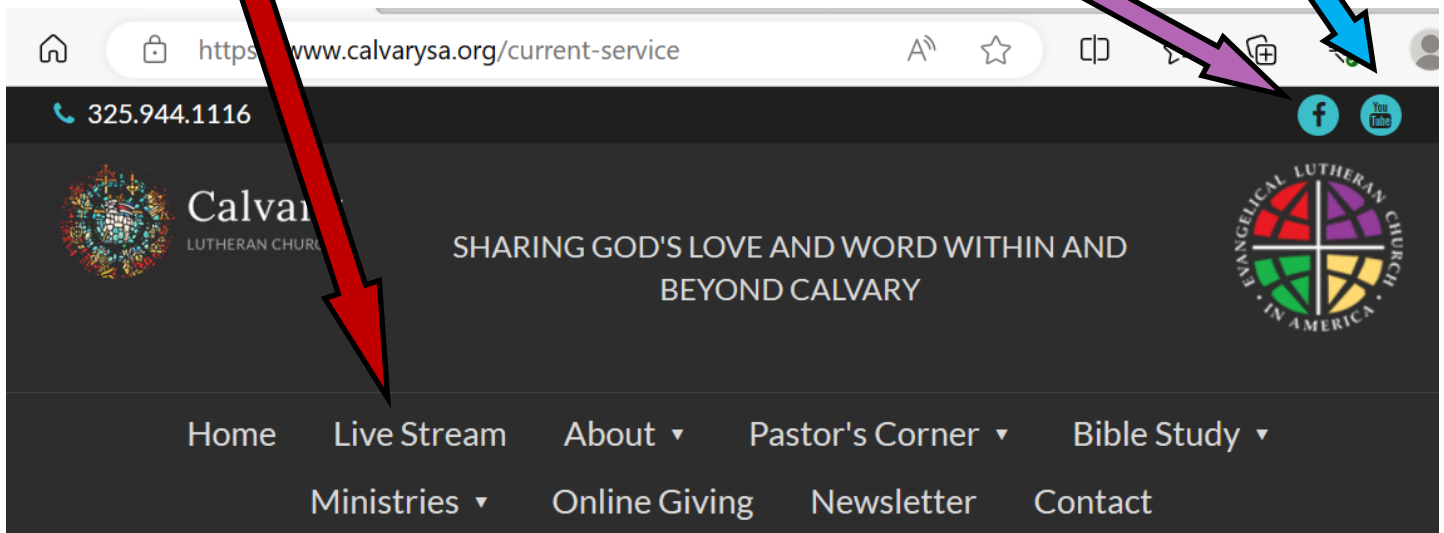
https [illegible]www.calvarysa.org/current-service

325.944.1116

f You Tube

Calvar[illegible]
LUTHERAN CHURC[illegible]

SHARING GOD'S LOVE AND WORD WITHIN AND BEYOND CALVARY

EVANGELICAL LUTHERAN CHURCH IN AMERICA

Home Live Stream About ▾ Pastor's Corner ▾ Bible Study ▾ Ministries ▾ Online Giving Newsletter Contact